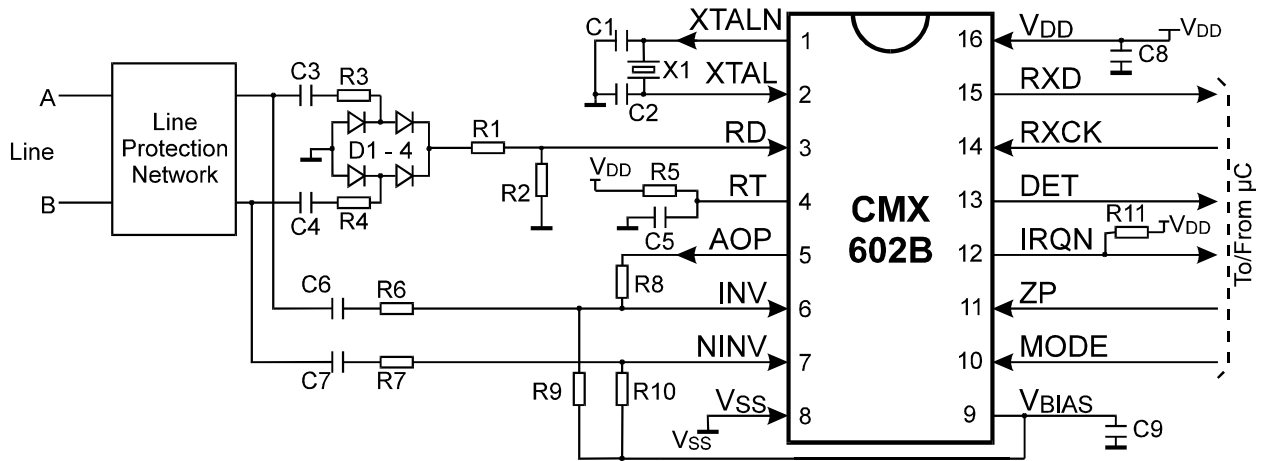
A
Line
B
Line Protection Network
C3
R3
C4
R4
D1 - 4
R1
R2
C1
C2
X1
XTALN
XTAL
RD
$V_{DD}$
R5
RT
C5
AOP
R8
C6
R6
INV
C7
R7
NINV
R9
R10
$V_{SS}$
$V_{SS}$
1
2
3
4
5
6
7
8
CMX
602B
16
15
14
13
12
11
10
9
$V_{DD}$
$V_{DD}$
C8
RXD
RXCK
DET
R11
$V_{DD}$
IRQN
ZP
MODE
$V_{BIAS}$
C9
To/From µC